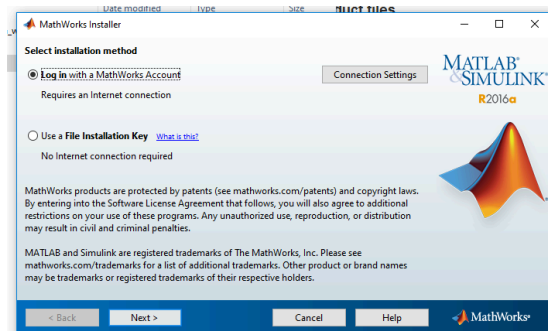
Date modified Type Size duct files

MathWorks Installer

Select installation method

Log in with a MathWorks Account

Connection Settings

Requires an Internet connection

Use a File Installation Key What is this?

No Internet connection required

MATLAB & SIMULINK R2016a

MathWorks products are protected by patents (see mathworks.com/patents) and copyright laws. By entering into the Software License Agreement that follows, you will also agree to additional restrictions on your use of these programs. Any unauthorized use, reproduction, or distribution may result in civil and criminal penalties.

MATLAB and Simulink are registered trademarks of The MathWorks, Inc. Please see mathworks.com/trademarks for a list of additional trademarks. Other product or brand names may be trademarks or registered trademarks of their respective holders.

< Back Next > Cancel Help MathWorks